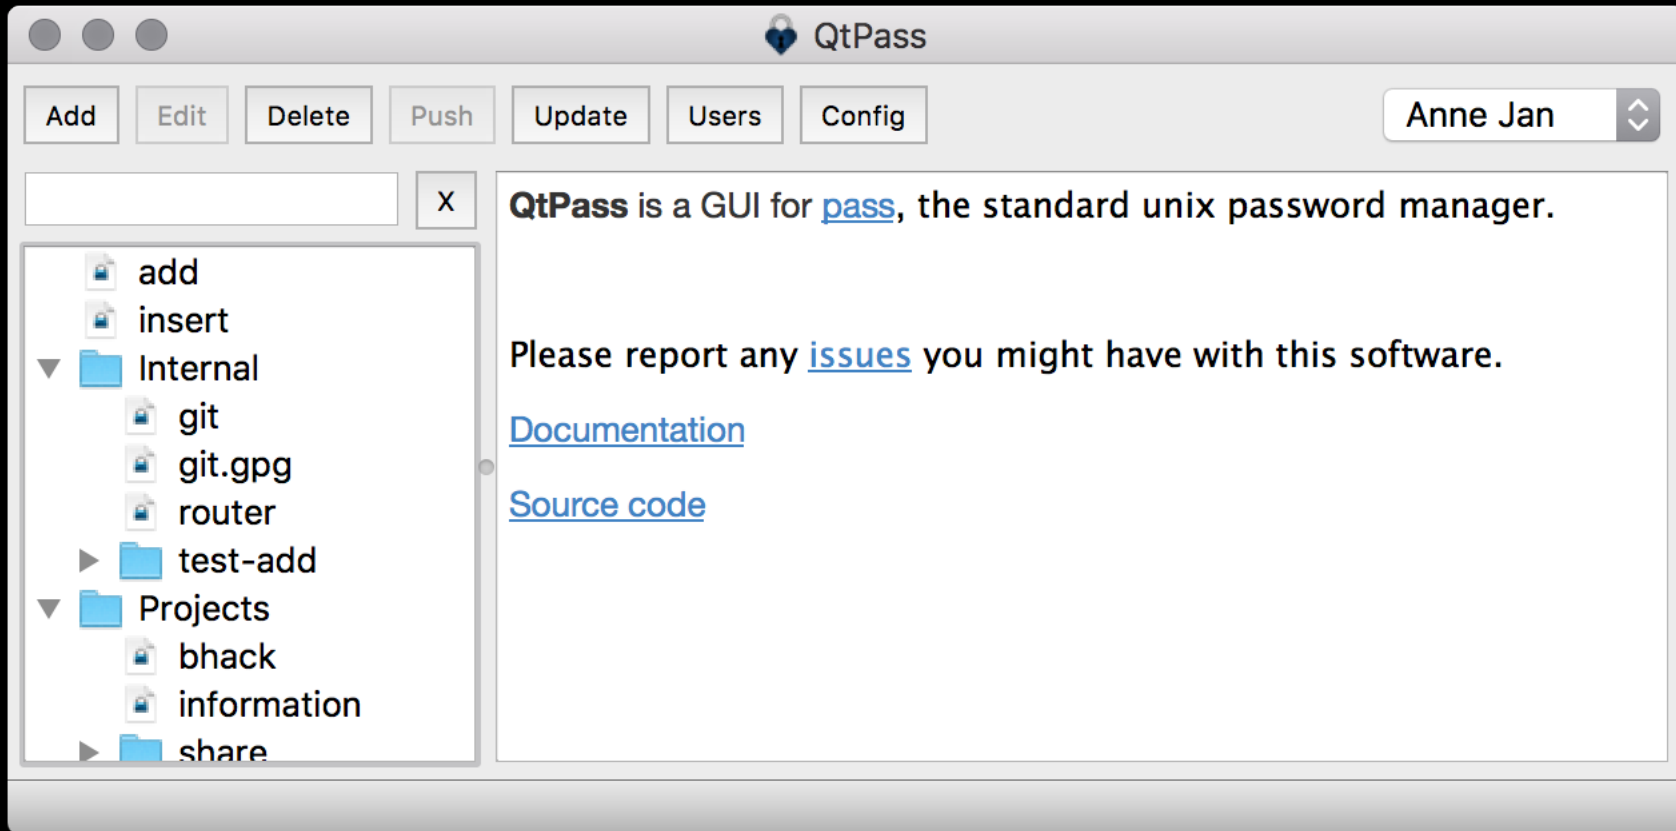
QtPass

Add Edit Delete Push Update Users Config

Anne Jan

X

add
insert
Internal
git
git.gpg
router
test-add
Projects
bhack
information
share

QtPass is a GUI for pass, the standard unix password manager.

Please report any issues you might have with this software.

Documentation

Source code